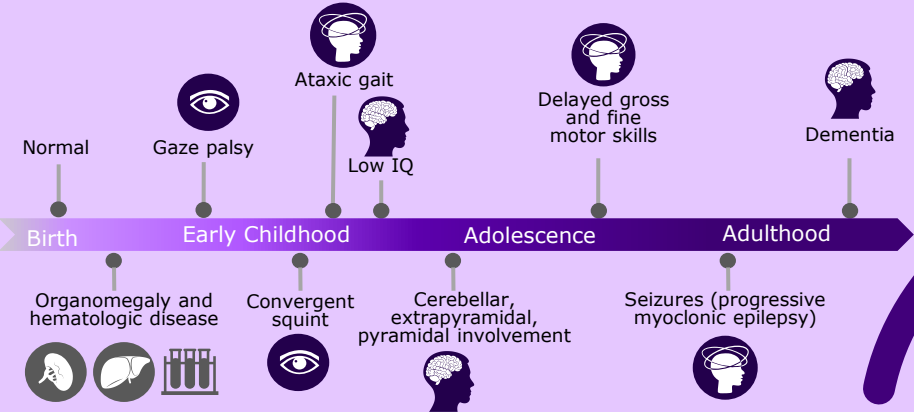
Ataxic gait

Delayed gross and fine motor skills

Gaze palsy

Dementia

Normal

Low IQ

Birth

Early Childhood

Adolescence

Adulthood

Organomegaly and hematologic disease

Convergent squint

Cerebellar, extrapyramidal, pyramidal involvement

Seizures (progressive myoclonic epilepsy)